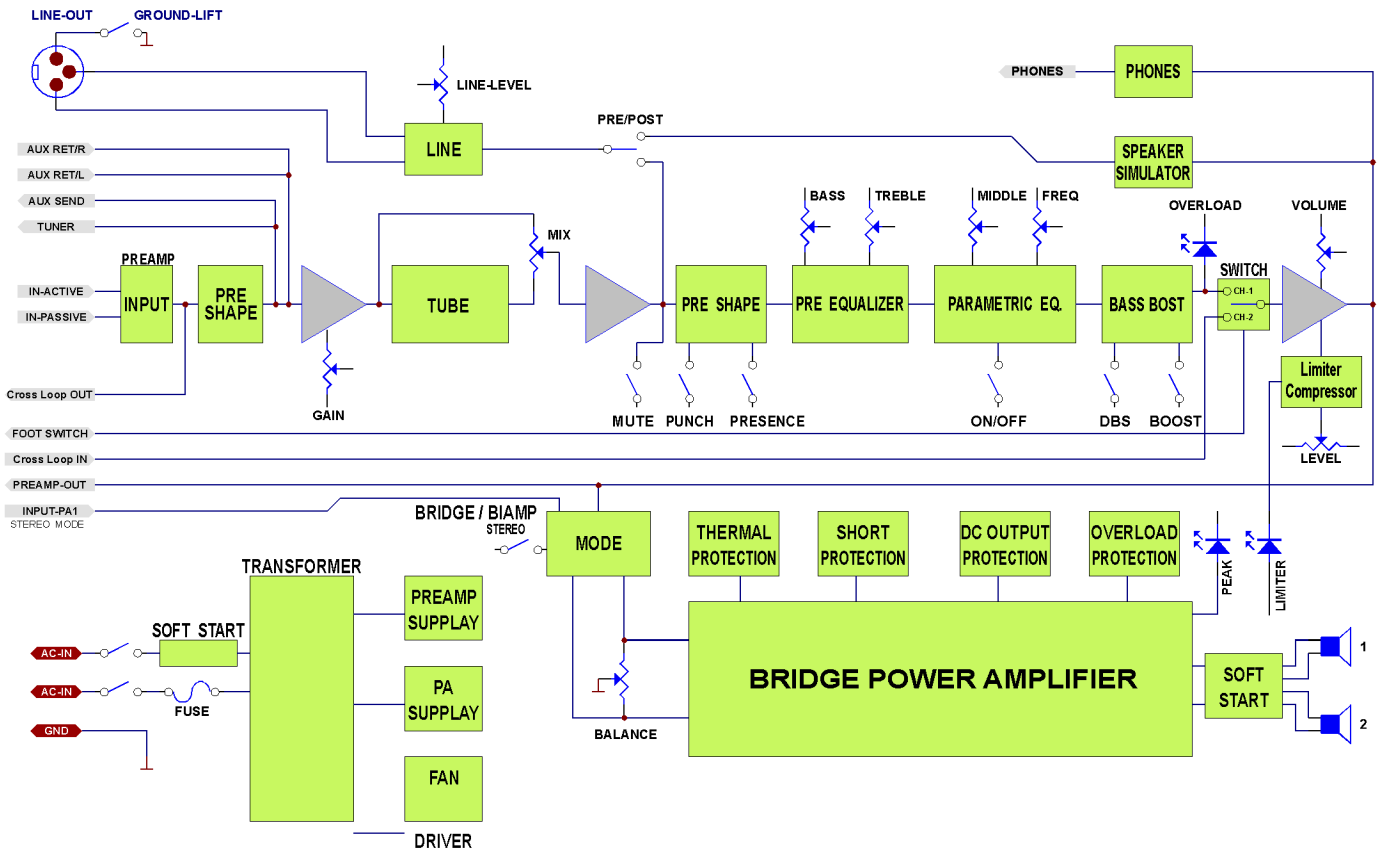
LINE-OUT
GROUND-LIFT
LINE-LEVEL
LINE
PRE/POST
PHONES
PHONES
SPEAKER SIMULATOR
AUX RET/R
AUX RET/L
AUX SEND
TUNER
MIX
BASS
TREBLE
MIDDLE
FREQ
OVERLOAD
VOLUME
PREAMP
IN-ACTIVE
IN-PASSIVE
INPUT
PRE SHAPE
TUBE
PRE SHAPE
PRE EQUALIZER
PARAMETRIC EQ.
BASS BOST
SWITCH
CH-1
CH-2
Cross Loop OUT
GAIN
MUTE
PUNCH
PRESENCE
ON/OFF
DBS
BOOST
Limiter Compressor
LEVEL
FOOT SWITCH
Cross Loop IN
PREAMP-OUT
INPUT-PA1
STEREO MODE
BRIDGE / BIAMP
STEREO
MODE
THERMAL PROTECTION
SHORT PROTECTION
DC OUTPUT PROTECTION
OVERLOAD PROTECTION
PEAK
LIMITER
TRANSFORMER
PREAMP SUPPLAY
SOFT START
AC-IN
AC-IN
FUSE
PA SUPPLAY
BRIDGE POWER AMPLIFIER
SOFT START
1
2
GND
BALANCE
FAN
DRIVER